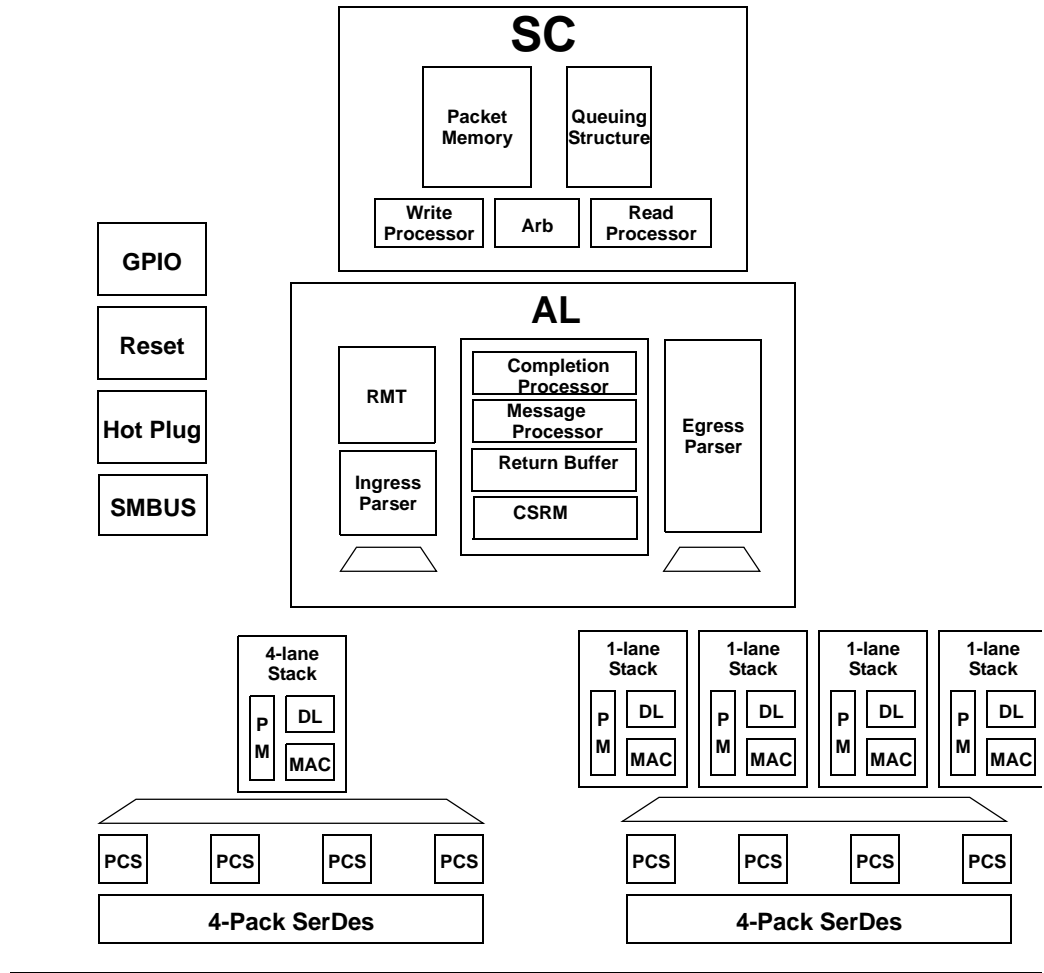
SC

Packet Memory

Queuing Structure

Write Processor

Arb

Read Processor

GPIO

Reset

Hot Plug

SMBUS

AL

RMT

Ingress Parser

Completion Processor

Message Processor

Return Buffer

CSRM

Egress Parser

4-lane Stack

P M

DL

MAC

1-lane Stack

P M

DL

MAC

1-lane Stack

P M

DL

MAC

1-lane Stack

P M

DL

MAC

1-lane Stack

P M

DL

MAC

PCS PCS PCS PCS

4-Pack SerDes

PCS PCS PCS PCS

4-Pack SerDes